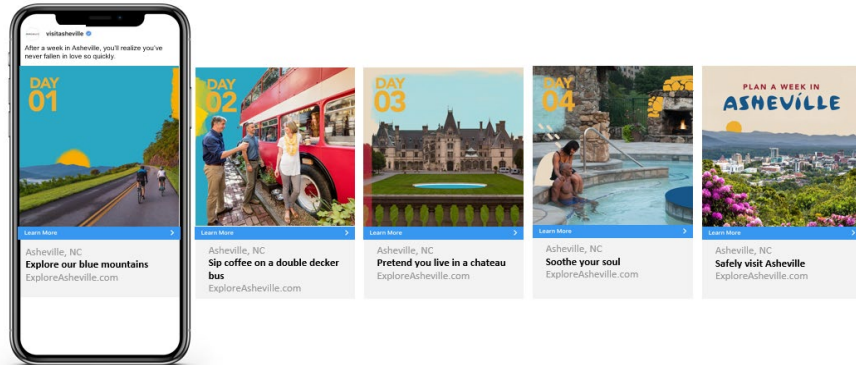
visitasheville

After a week in Asheville, you'll realize you've never fallen in love so quickly.

DAY 01

Learn More

Asheville, NC
Explore our blue mountains
ExploreAsheville.com

DAY 02

Learn More

Asheville, NC
Sip coffee on a double decker bus
ExploreAsheville.com

DAY 03

Learn More

Asheville, NC
Pretend you live in a chateau
ExploreAsheville.com

DAY 04

Learn More

Asheville, NC
Soothe your soul
ExploreAsheville.com

PLAN A WEEK IN ASHEVILLE

Learn More

Asheville, NC
Safely visit Asheville
ExploreAsheville.com